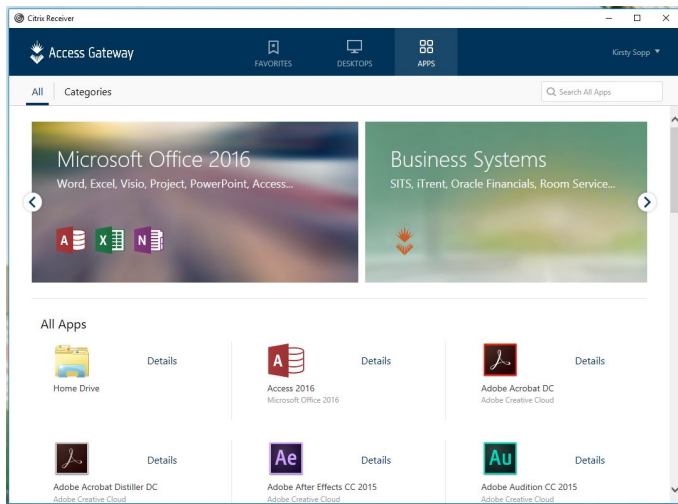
Citrix Receiver

Access Gateway

FAVORITES

DESKTOPS

APPS

Kirsty Sopp

All

Categories

Search All Apps

Microsoft Office 2016

Word, Excel, Visio, Project, PowerPoint, Access...

Business Systems

SITS, iTrent, Oracle Financials, Room Service...

All Apps

Details

Home Drive

Details

Access 2016

Microsoft Office 2016

Details

Adobe Acrobat DC

Adobe Creative Cloud

Details

Adobe Acrobat Distiller DC

Adobe Creative Cloud

Ae

Details

Adobe After Effects CC 2015

Adobe Creative Cloud

Au

Details

Adobe Audition CC 2015

Adobe Creative Cloud